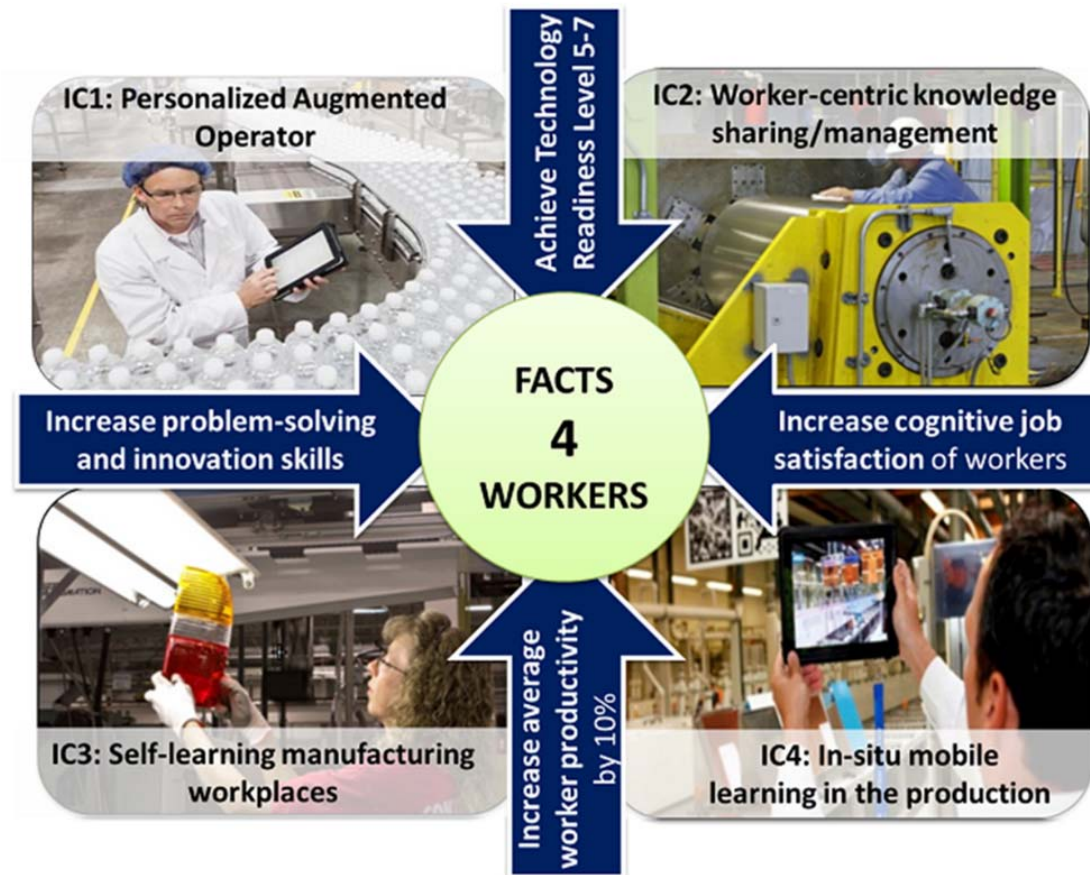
IC1: Personalized Augmented Operator

Achieve Technology Readiness Level 5-7

IC2: Worker-centric knowledge sharing/management

Increase problem-solving and innovation skills

FACTS 4 WORKERS

Increase cognitive job satisfaction of workers

IC3: Self-learning manufacturing workplaces

Increase average worker productivity by 10%

IC4: In-situ mobile learning in the production